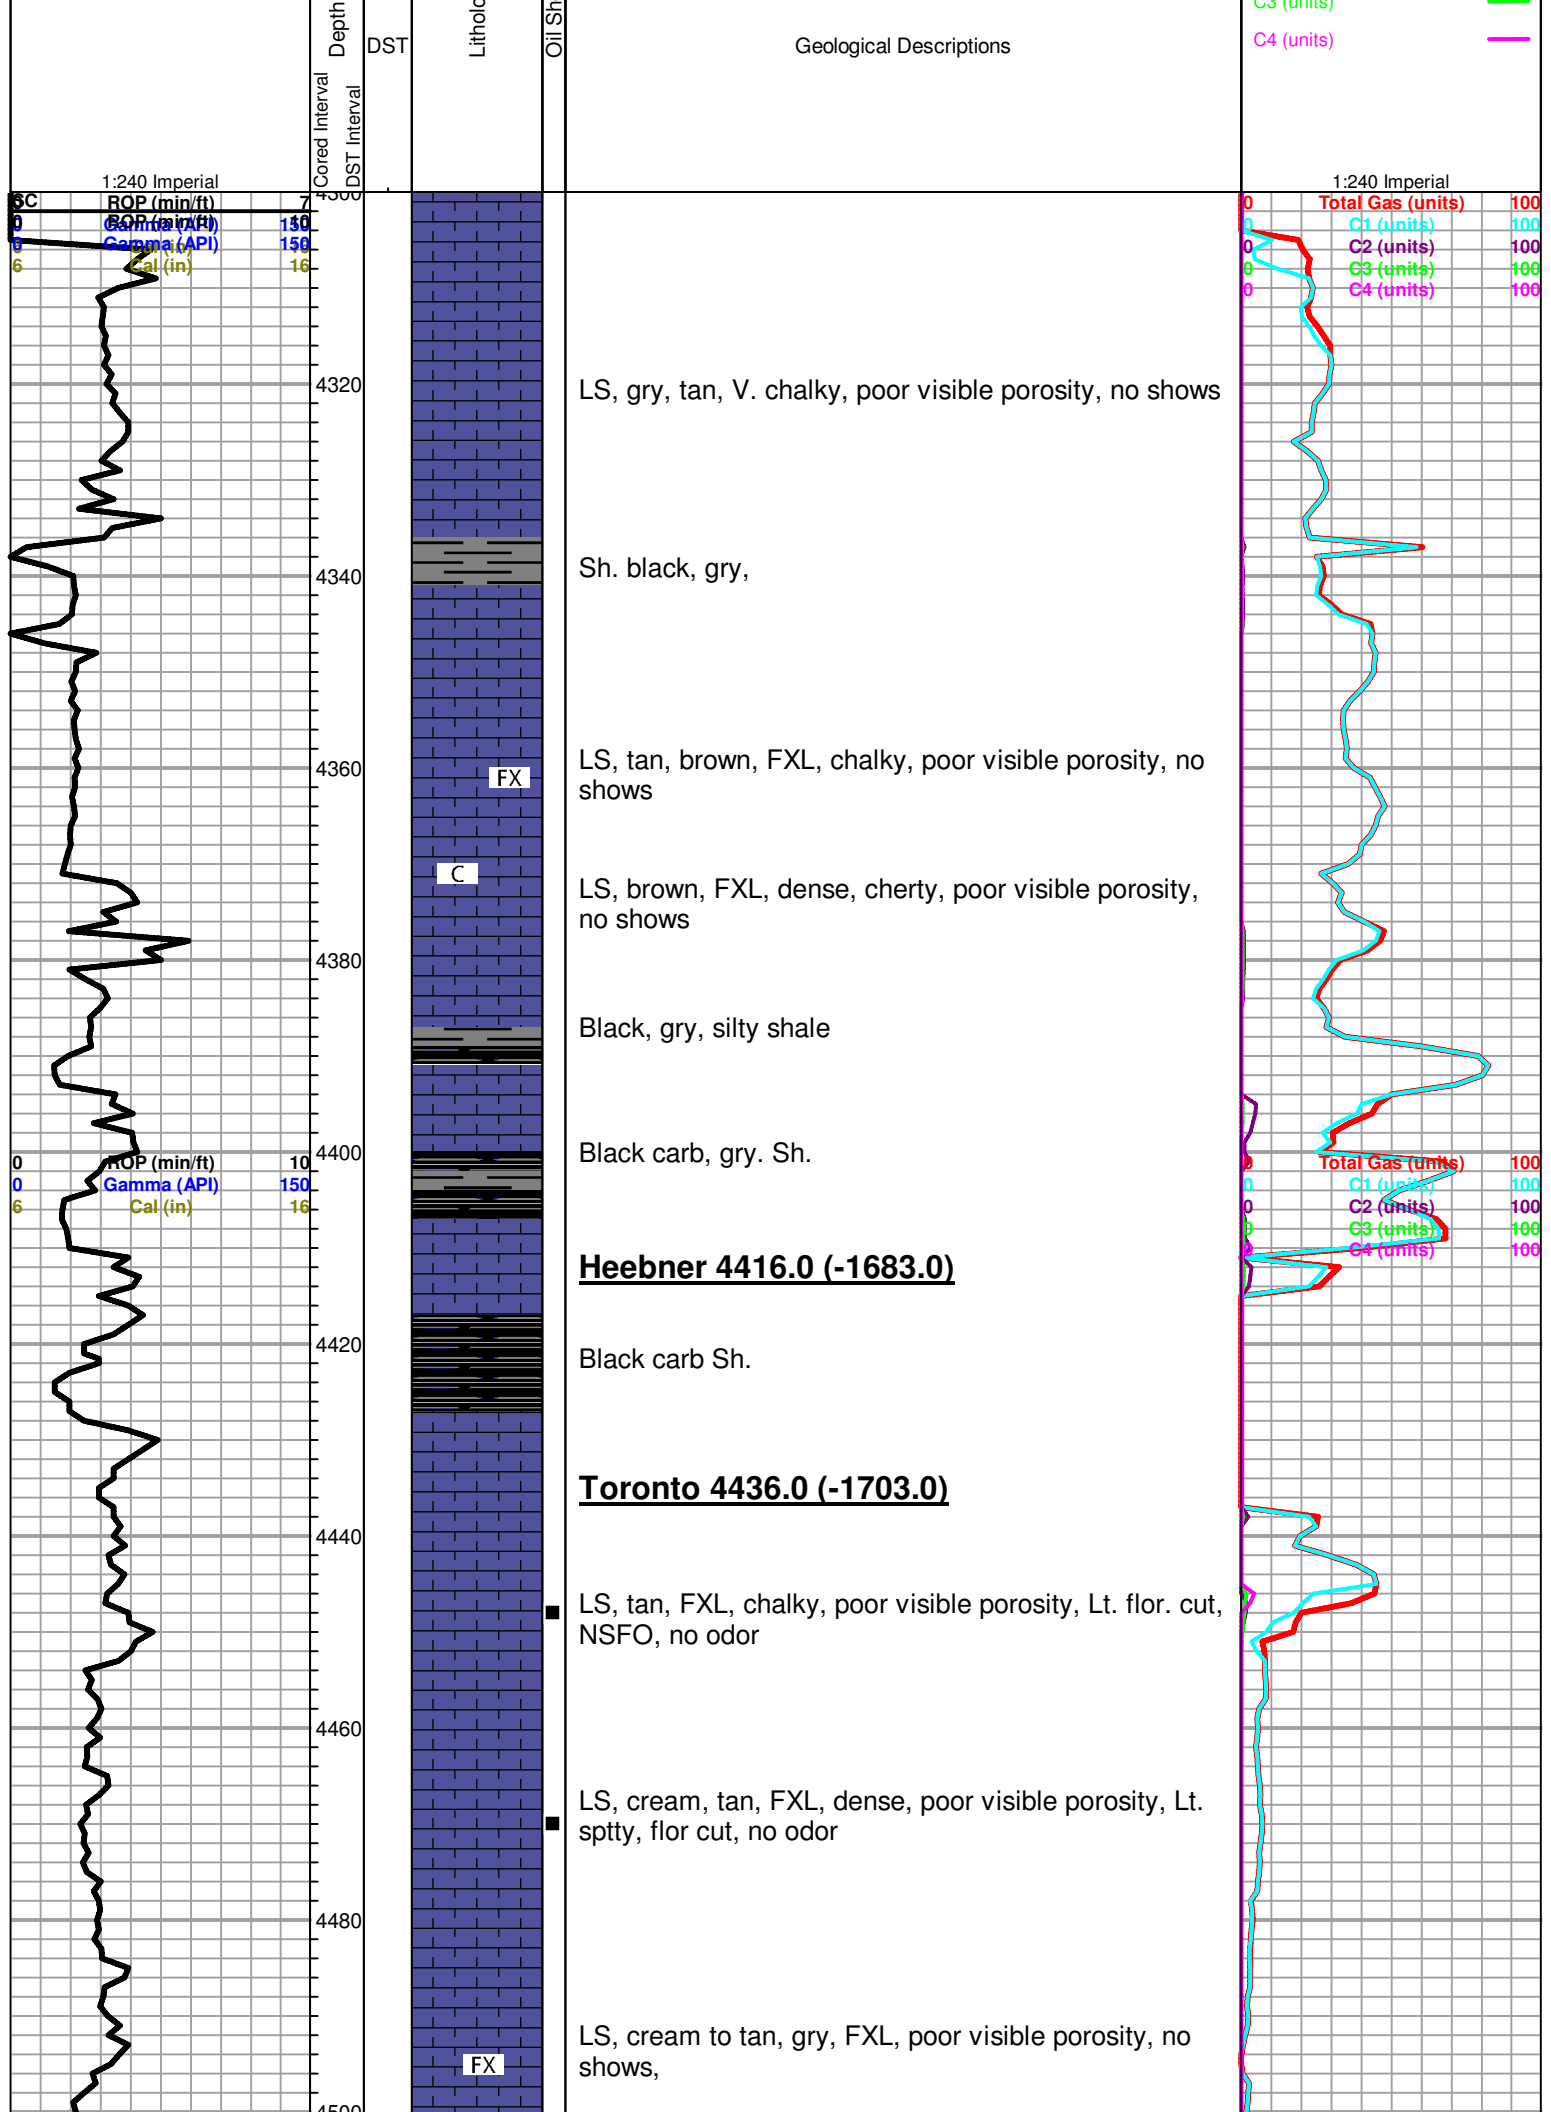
Depth
Cored Interval
DST Interval
DST
Lithology
Oil Sh
Geological Descriptions
C3 (units)
C4 (units)

1:240 Imperial
ROP (min/ft) 10
Gamma (API) 150
Cal (in) 16

1:240 Imperial
0 Total Gas (units) 100
0 C1 (units) 100
0 C2 (units) 100
0 C3 (units) 100
0 C4 (units) 100

4320
LS, gry, tan, V. chalky, poor visible porosity, no shows

4340
Sh. black, gry,

4360
FX
LS, tan, brown, FXL, chalky, poor visible porosity, no shows

C
LS, brown, FXL, dense, cherty, poor visible porosity, no shows

4380
Black, gry, silty shale

0 ROP (min/ft) 10
0 Gamma (API) 150
6 Cal (in) 16
4400
Black carb, gry. Sh.

0 Total Gas (units) 100
0 C1 (units) 100
0 C2 (units) 100
0 C3 (units) 100
0 C4 (units) 100

Heebner 4416.0 (-1683.0)

4420
Black carb Sh.

Toronto 4436.0 (-1703.0)

4440
LS, tan, FXL, chalky, poor visible porosity, Lt. flor. cut, NSFO, no odor

4460
LS, cream, tan, FXL, dense, poor visible porosity, Lt. sptty, flor cut, no odor

4480
FX
LS, cream to tan, gry, FXL, poor visible porosity, no shows,